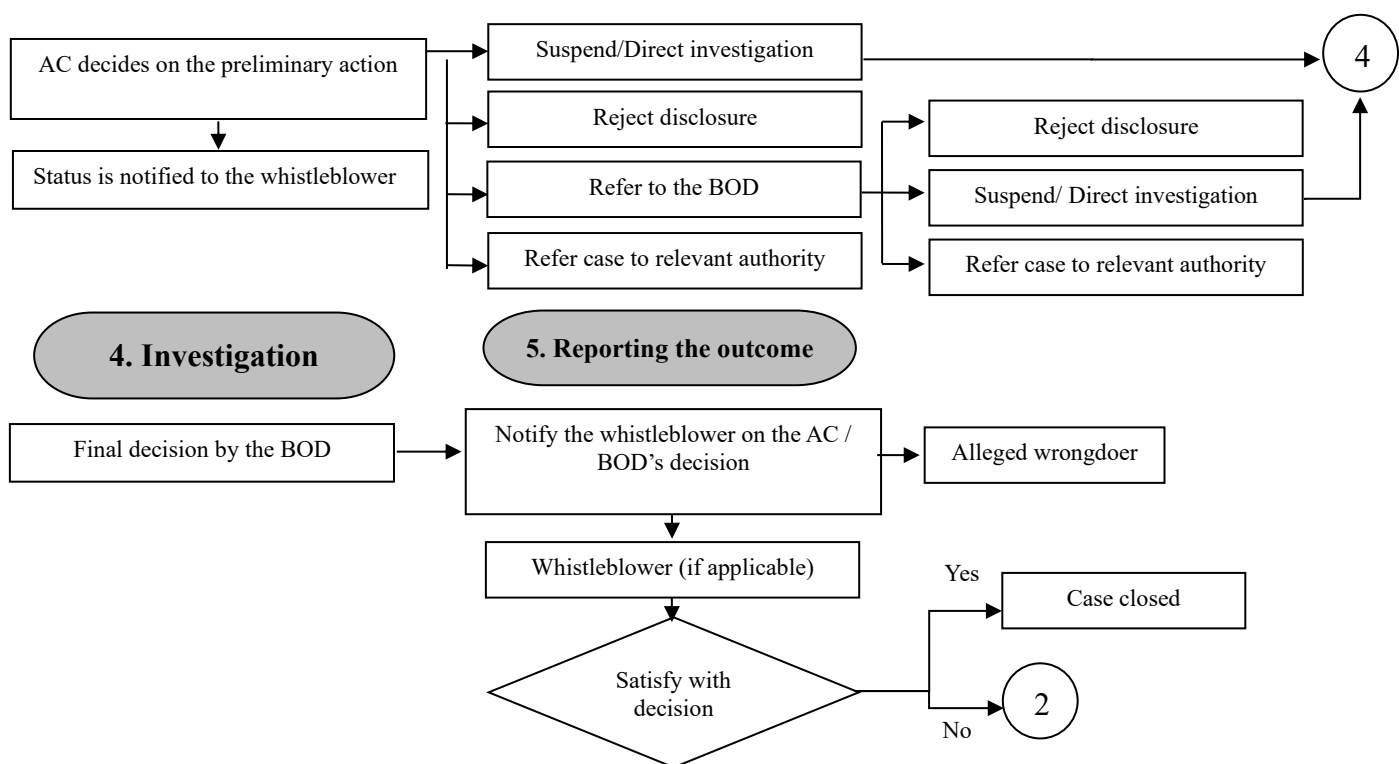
AC decides on the preliminary action

Status is notified to the whistleblower

Suspend/Direct investigation

Reject disclosure

Refer to the BOD

Refer case to relevant authority

4

Reject disclosure

Suspend/ Direct investigation

Refer case to relevant authority

4. Investigation

5. Reporting the outcome

Final decision by the BOD

Notify the whistleblower on the AC / BOD's decision

Alleged wrongdoer

Whistleblower (if applicable)

Satisfy with decision

Yes

Case closed

No

2